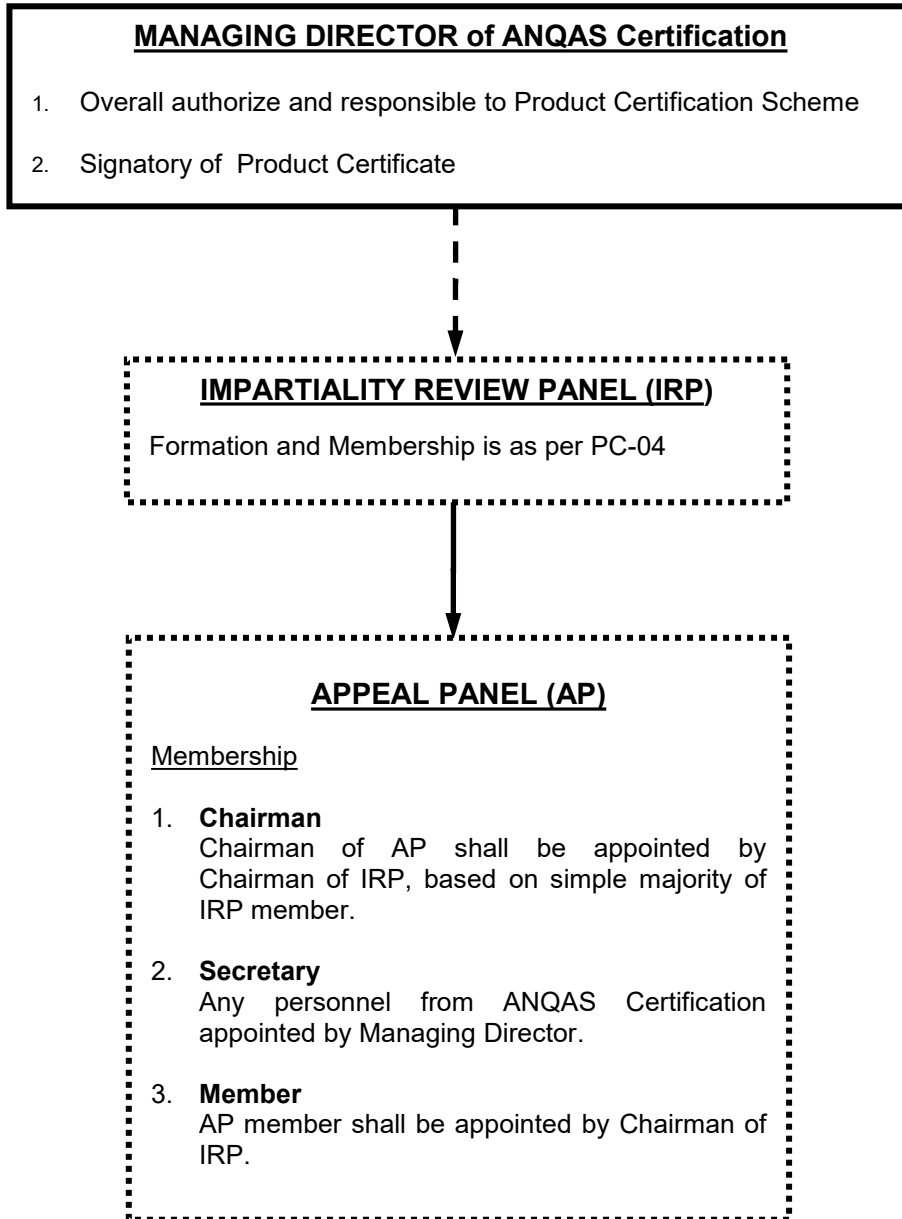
MANAGING DIRECTOR of ANQAS Certification

1. Overall authorize and responsible to Product Certification Scheme

2. Signatory of Product Certificate

IMPARTIALITY REVIEW PANEL (IRP)

Formation and Membership is as per PC-04

APPEAL PANEL (AP)

Membership

1. Chairman
Chairman of AP shall be appointed by Chairman of IRP, based on simple majority of IRP member.

2. Secretary
Any personnel from ANQAS Certification appointed by Managing Director.

3. Member
AP member shall be appointed by Chairman of IRP.